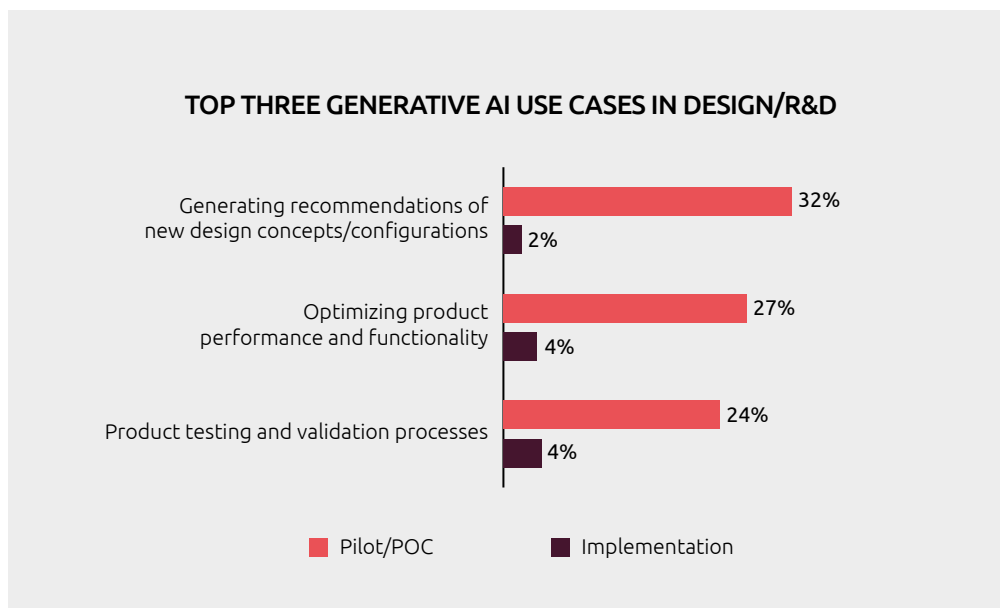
TOP THREE GENERATIVE AI USE CASES IN DESIGN/R&D

Generating recommendations of new design concepts/configurations
32%
2%

Optimizing product performance and functionality
27%
4%

Product testing and validation processes
24%
4%

Pilot/POC
Implementation